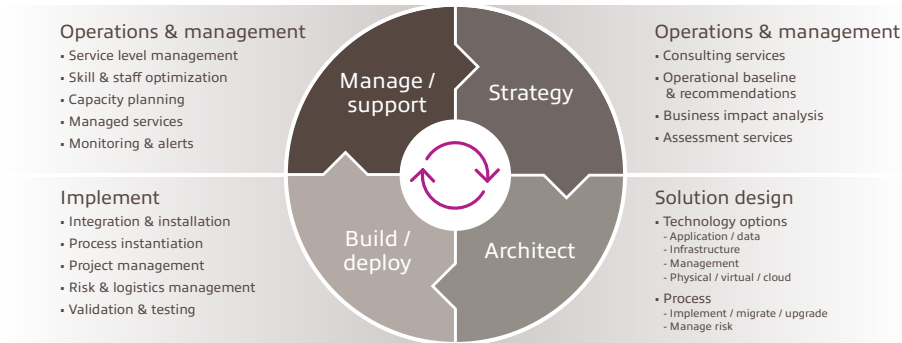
Operations & management
• Service level management
• Skill & staff optimization
• Capacity planning
• Managed services
• Monitoring & alerts

Manage / support

Strategy

Operations & management
• Consulting services
• Operational baseline & recommendations
• Business impact analysis
• Assessment services

Implement
• Integration & installation
• Process instantiation
• Project management
• Risk & logistics management
• Validation & testing

Build / deploy

Architect

Solution design
• Technology options
- Application / data
- Infrastructure
- Management
- Physical / virtual / cloud
• Process
- Implement / migrate / upgrade
- Manage risk